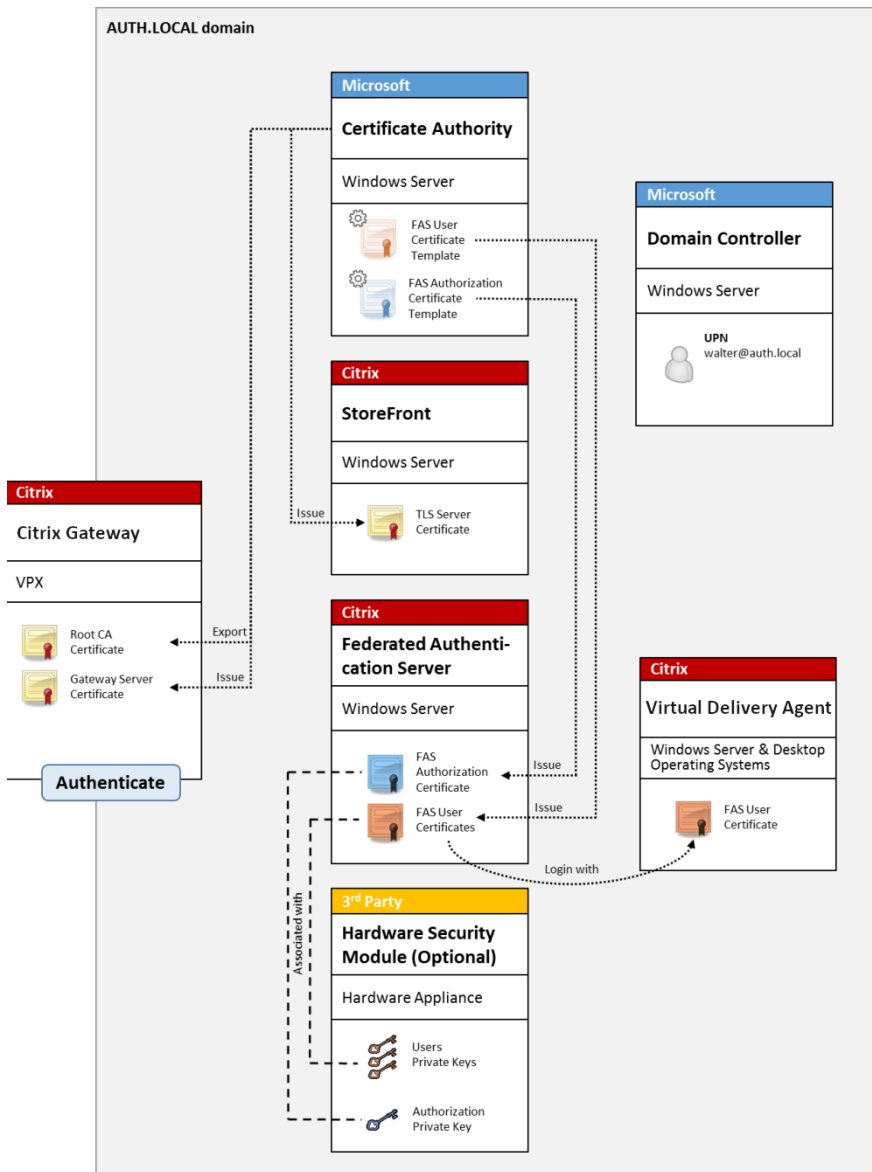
AUTH.LOCAL domain

Microsoft
Certificate Authority
Windows Server
FAS User Certificate Template
FAS Authorization Certificate Template

Microsoft
Domain Controller
Windows Server
UPN
walter@auth.local

Citrix
StoreFront
Windows Server
Issue
TLS Server Certificate

Citrix
Citrix Gateway
VPX
Root CA Certificate
Export
Gateway Server Certificate
Issue
Authenticate

Citrix
Federated Authentication Server
Windows Server
FAS Authorization Certificate
Issue
FAS User Certificates
Issue

Citrix
Virtual Delivery Agent
Windows Server & Desktop Operating Systems
FAS User Certificate

Login with

Associated with

3rd Party
Hardware Security Module (Optional)
Hardware Appliance
Users Private Keys
Authorization Private Key